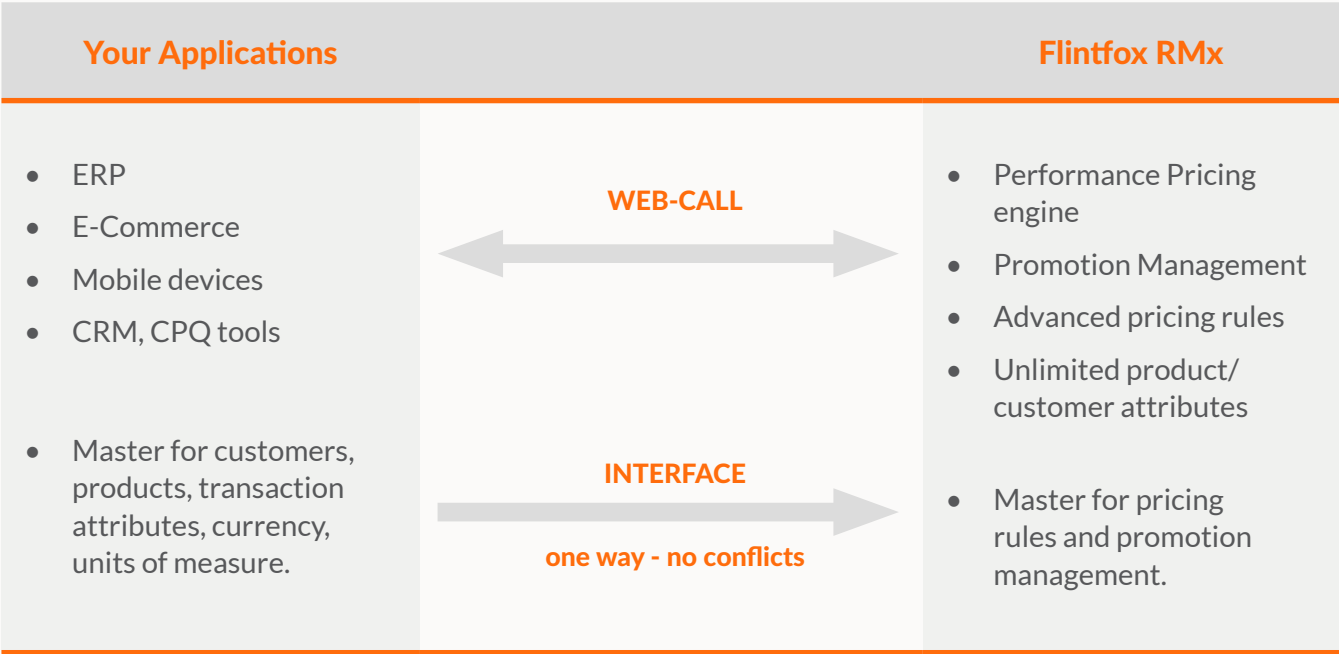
Your Applications

Flintfox RMx

- ERP
- E-Commerce
- Mobile devices
- CRM, CPQ tools

- Master for customers, products, transaction attributes, currency, units of measure.

WEB-CALL

INTERFACE

one way - no conflicts

- Performance Pricing engine
- Promotion Management
- Advanced pricing rules
- Unlimited product/ customer attributes

- Master for pricing rules and promotion management.